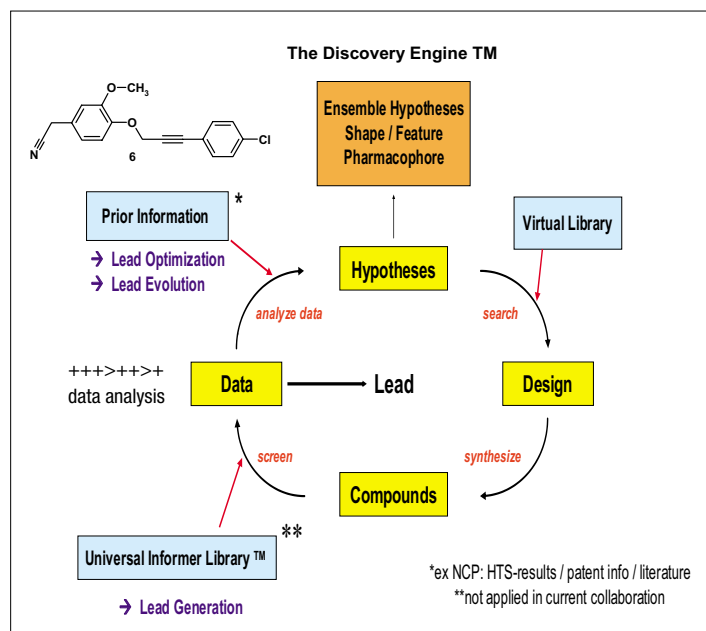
The Discovery Engine TM

O—$CH_3$
N
O
6
Cl

Ensemble Hypotheses
Shape / Feature
Pharmacophore

Prior Information *

→ Lead Optimization
→ Lead Evolution

Virtual Library

Hypotheses

analyze data

search

+++>++>+
data analysis

Data

Lead

Design

screen

synthesize

Compounds

Universal Informer Library ™ **

→ Lead Generation

*ex NCP: HTS-results / patent info / literature
**not applied in current collaboration